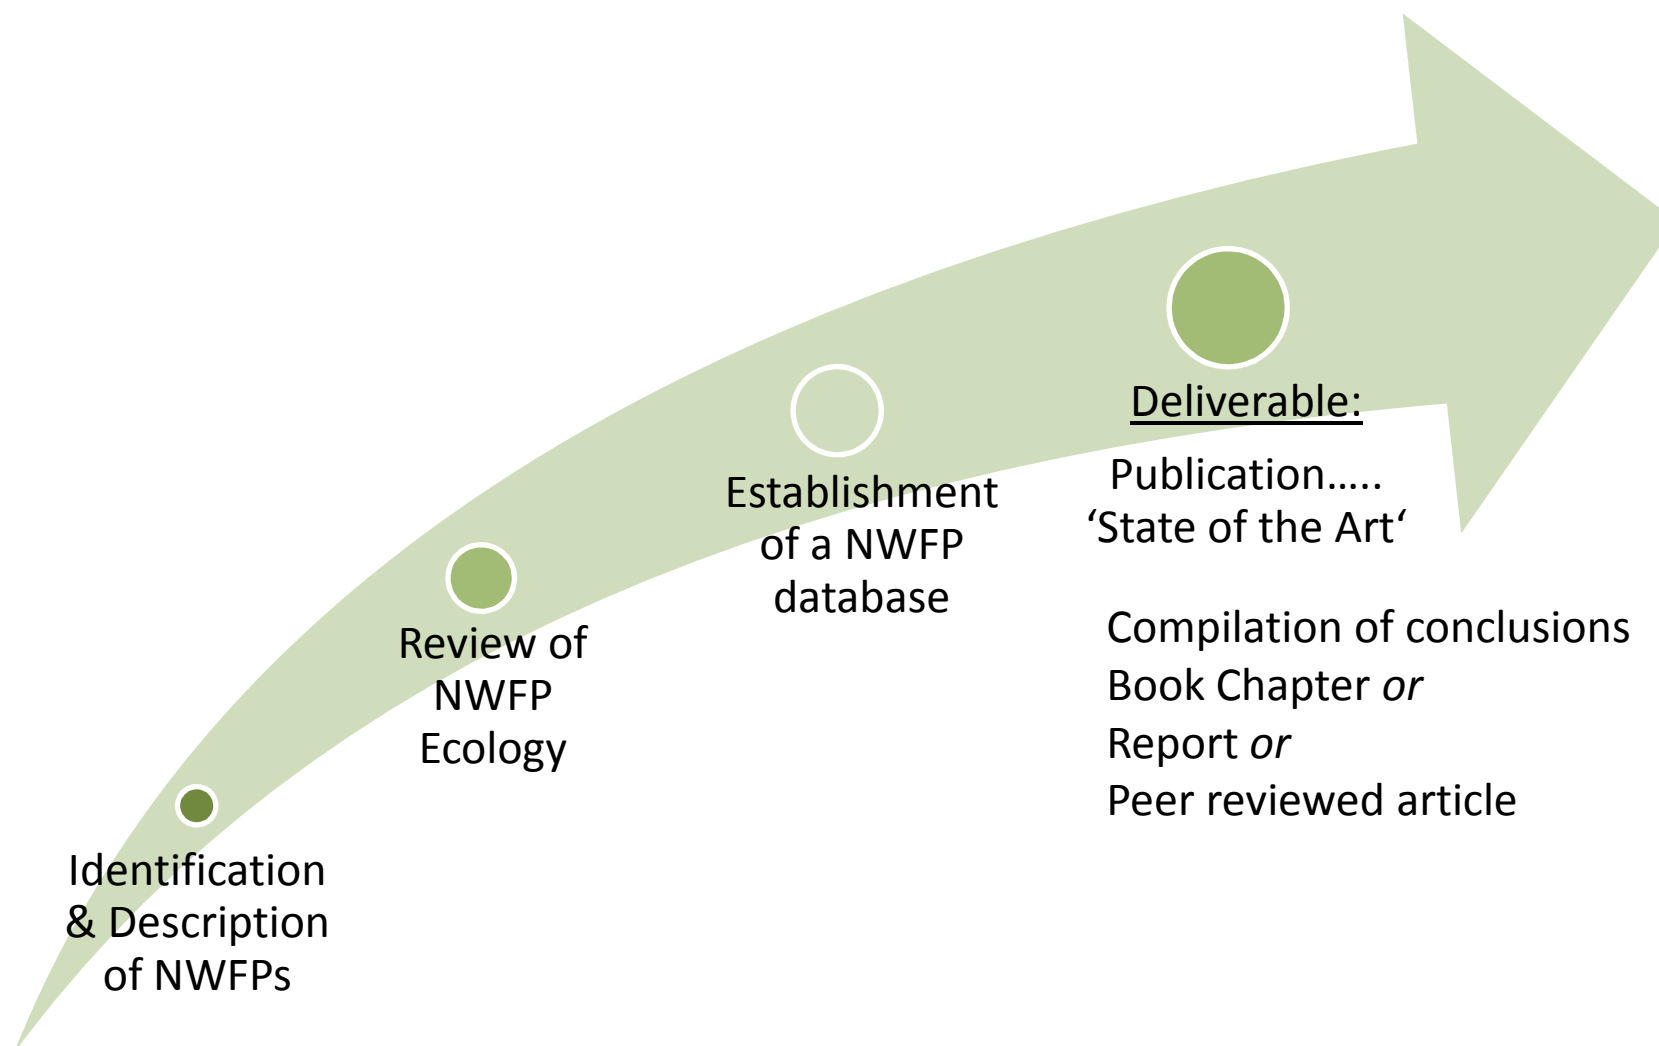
Identification & Description of NWFPs

Review of NWFP Ecology

Establishment of a NWFP database

Deliverable:

Publication…..
‘State of the Art‘

Compilation of conclusions
Book Chapter *or*
Report *or*
Peer reviewed article